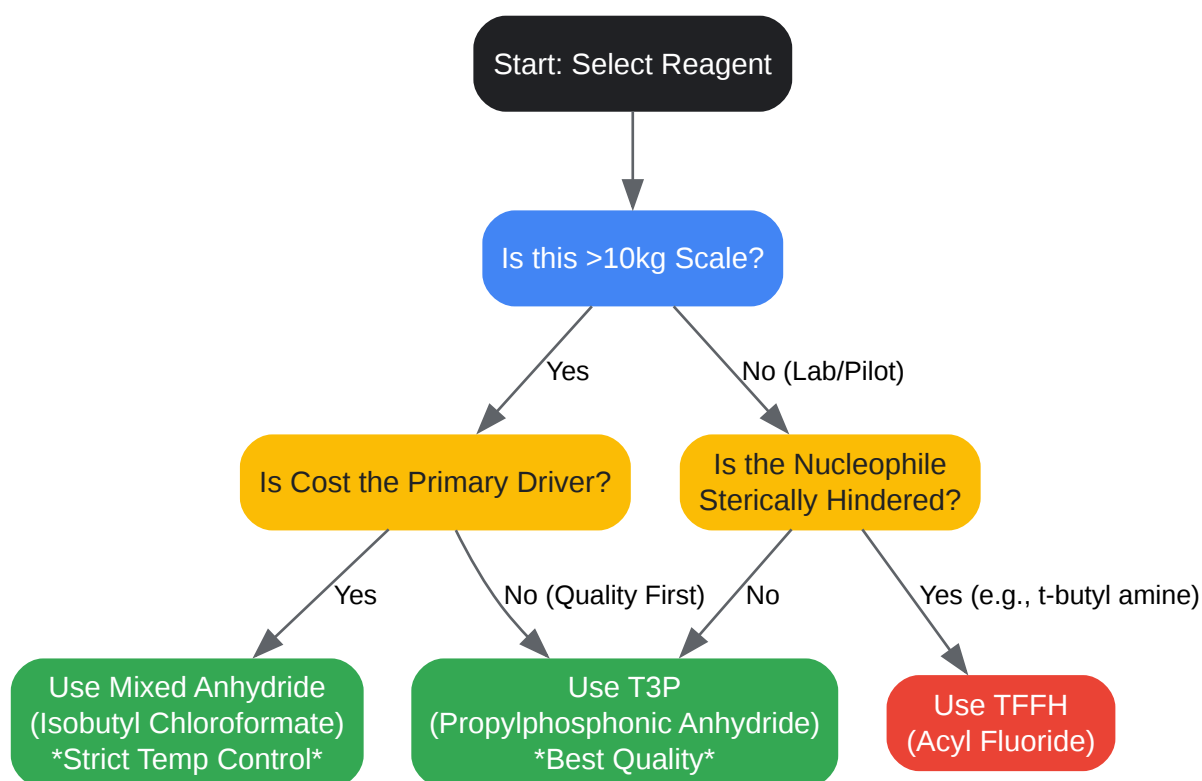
Start: Select Reagent

Is this >10kg Scale?

Yes

No (Lab/Pilot)

Is Cost the Primary Driver?

Is the Nucleophile Sterically Hindered?

Yes

No (Quality First)

No

Yes (e.g., t-butyl amine)

Use Mixed Anhydride (Isobutyl Chloroformate) *Strict Temp Control*

Use T3P (Propylphosphonic Anhydride) *Best Quality*

Use TFFH (Acyl Fluoride)